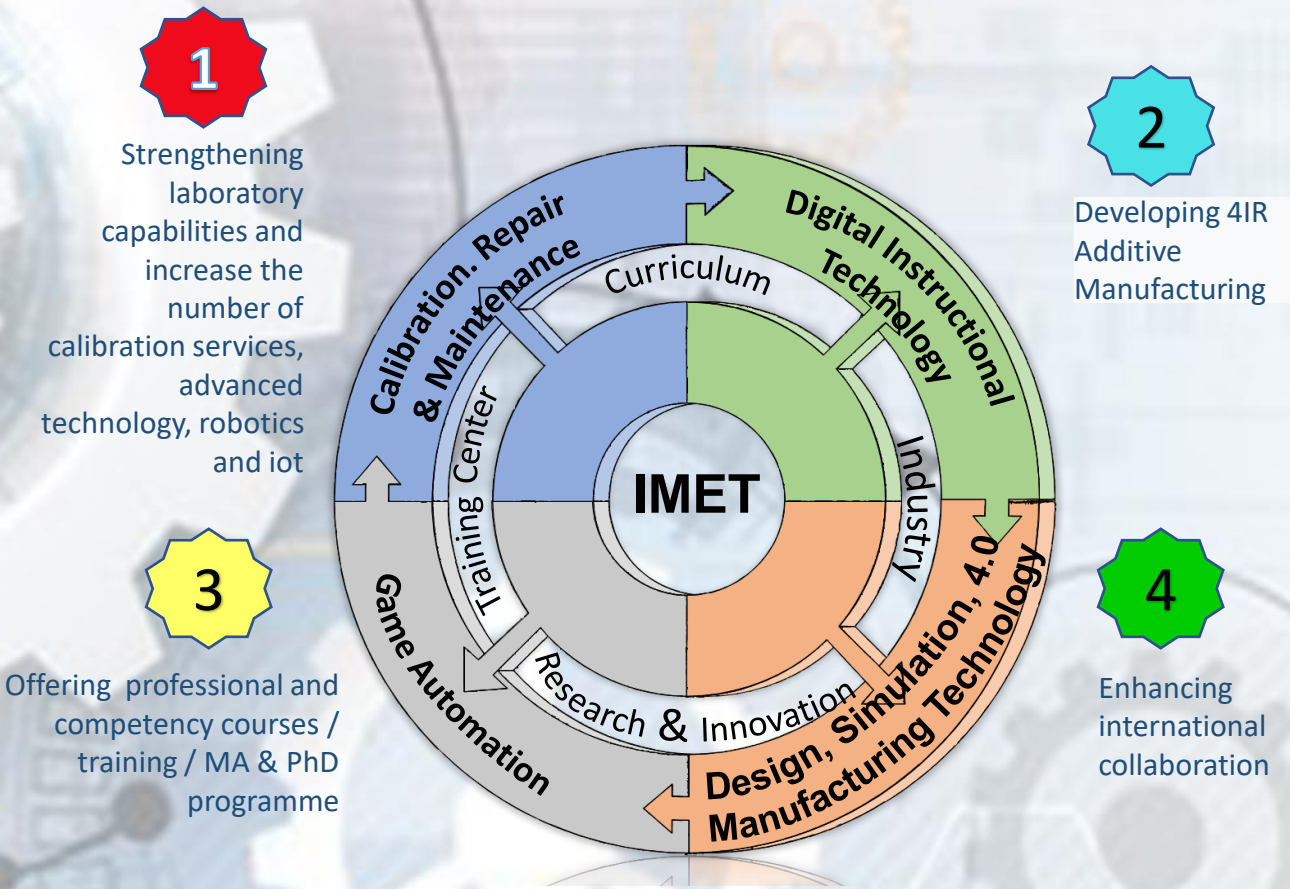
1

Strengthening laboratory capabilities and increase the number of calibration services, advanced technology, robotics and iot

2

Developing 4IR Additive Manufacturing

3

Offering professional and competency courses / training / MA & PhD programme

4

Enhancing international collaboration

Calibration, Repair & Maintenance

Digital Instructional Technology

Design, Simulation, 4.0 Manufacturing Technology

Game Automation

Curriculum

Industry

Research & Innovation

Training Center

IMET